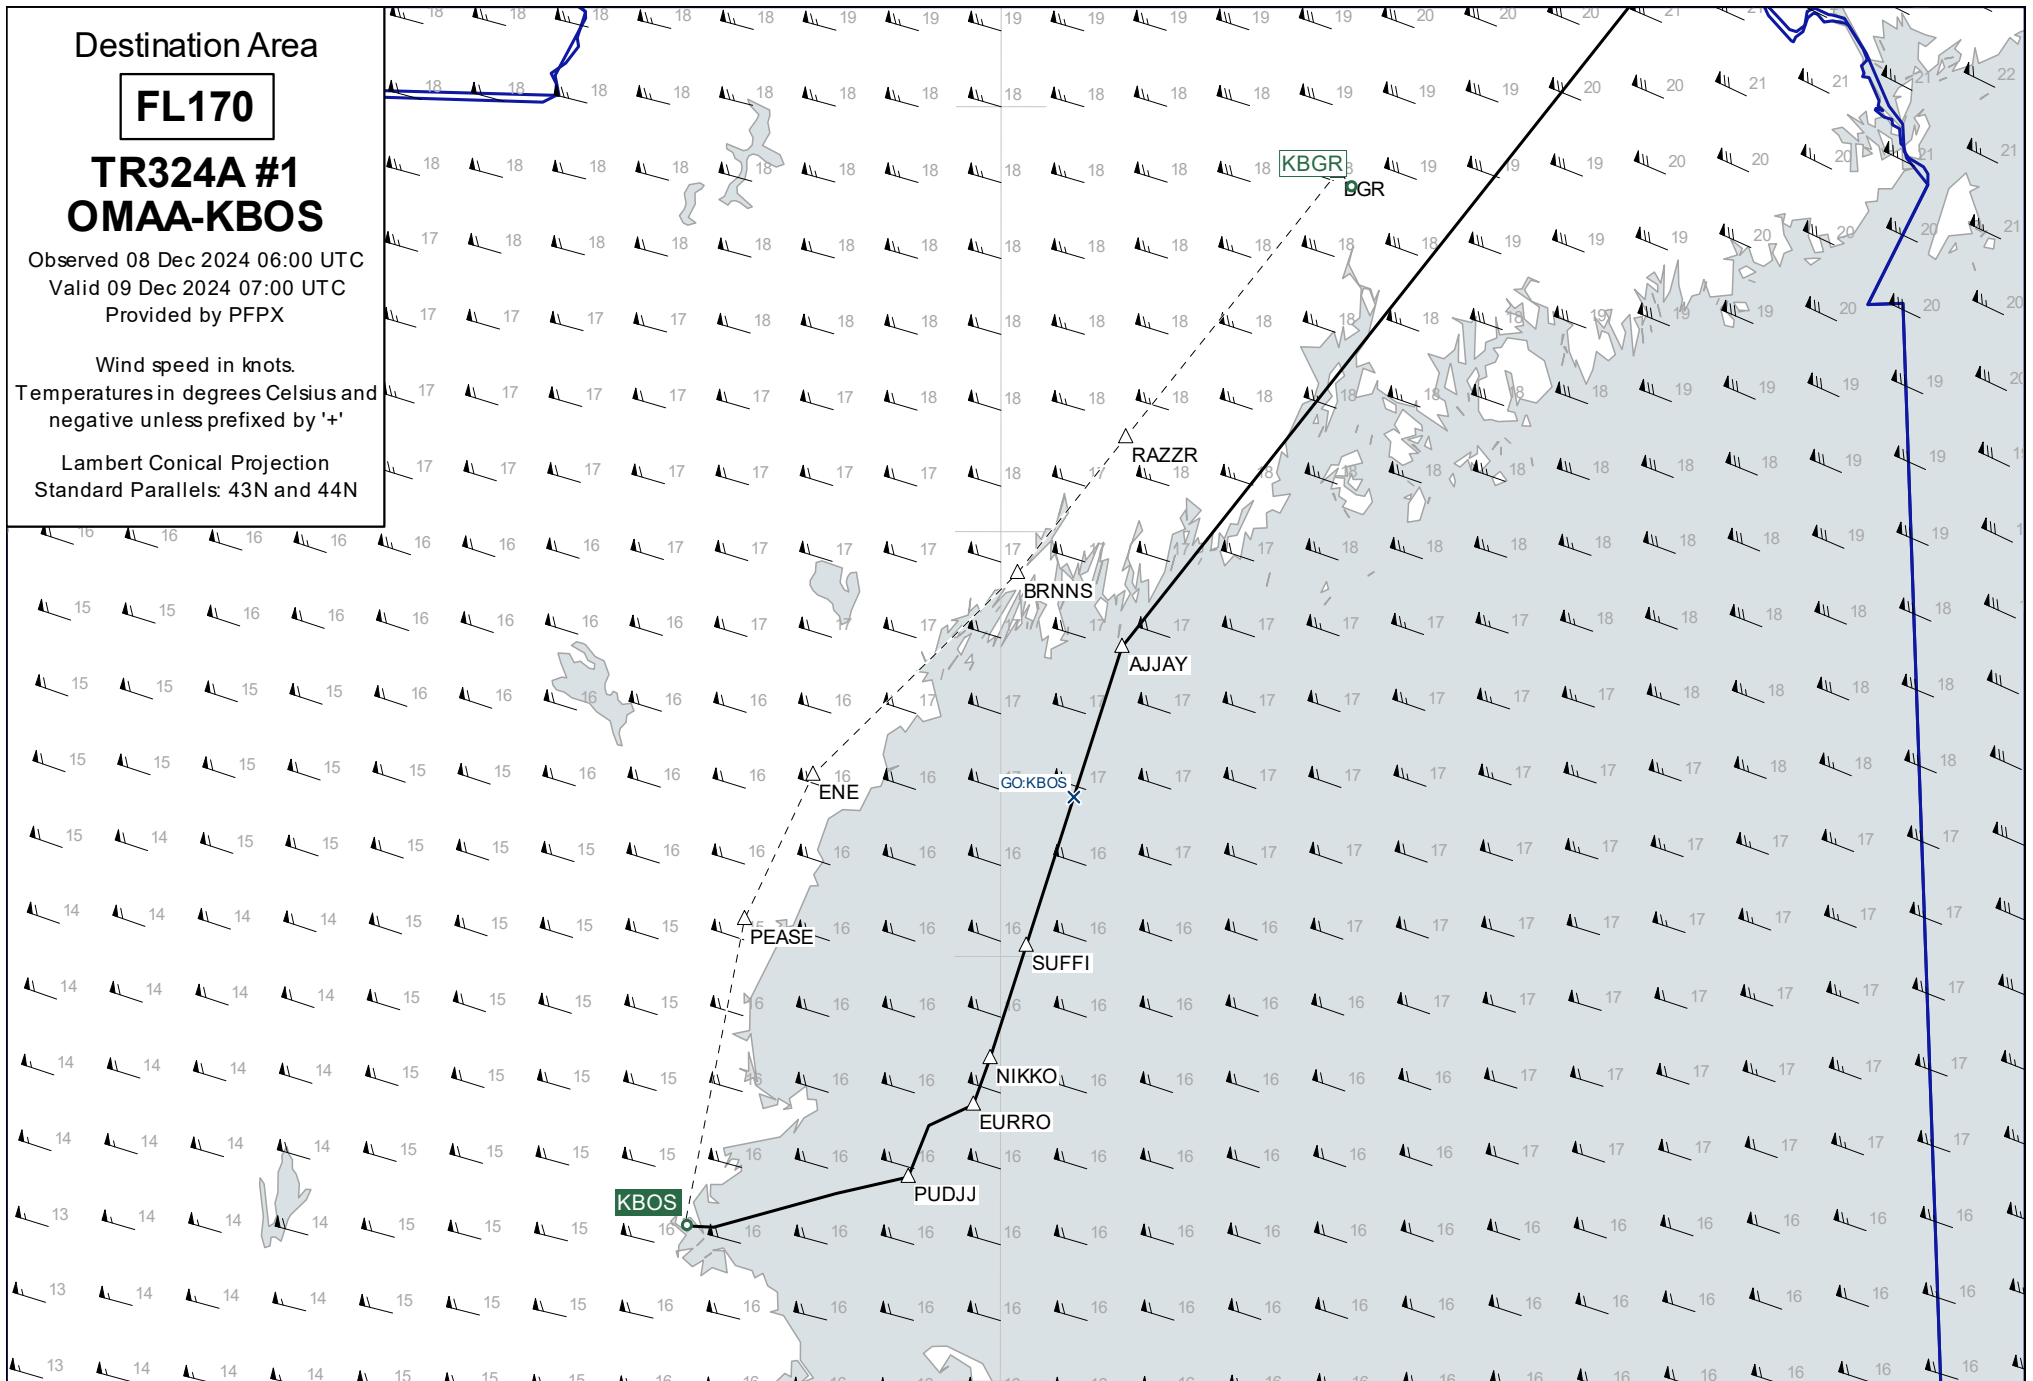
Destination Area

FL170

TR324A #1
OMAA-KBOS

Observed 08 Dec 2024 06:00 UTC
Valid 09 Dec 2024 07:00 UTC
Provided by PFPX

Wind speed in knots.
Temperatures in degrees Celsius and negative unless prefixed by '+'

Lambert Conical Projection
Standard Parallels: 43N and 44N

KBGR
BGR
RAZZR
BRNNS
AJJAY
ENE
GO:KBOS
PEASE
SUFFI
NIKKO
EURRO
PUDJJ
KBOS